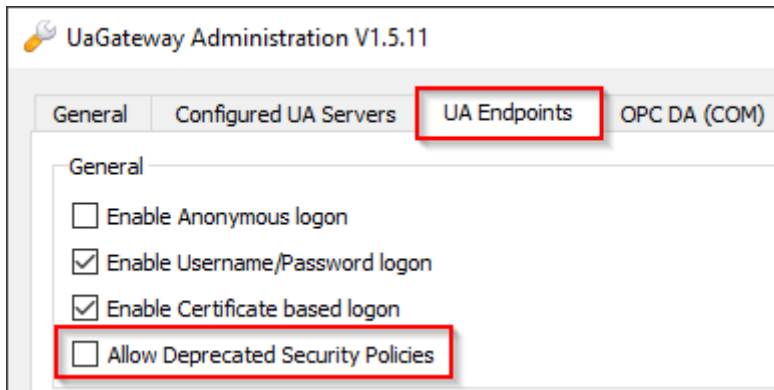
UaGateway Administration V1.5.11

General | Configured UA Servers | UA Endpoints | OPC DA (COM)

General

Enable Anonymous logon

Enable Username/Password logon

Enable Certificate based logon

Allow Deprecated Security Policies